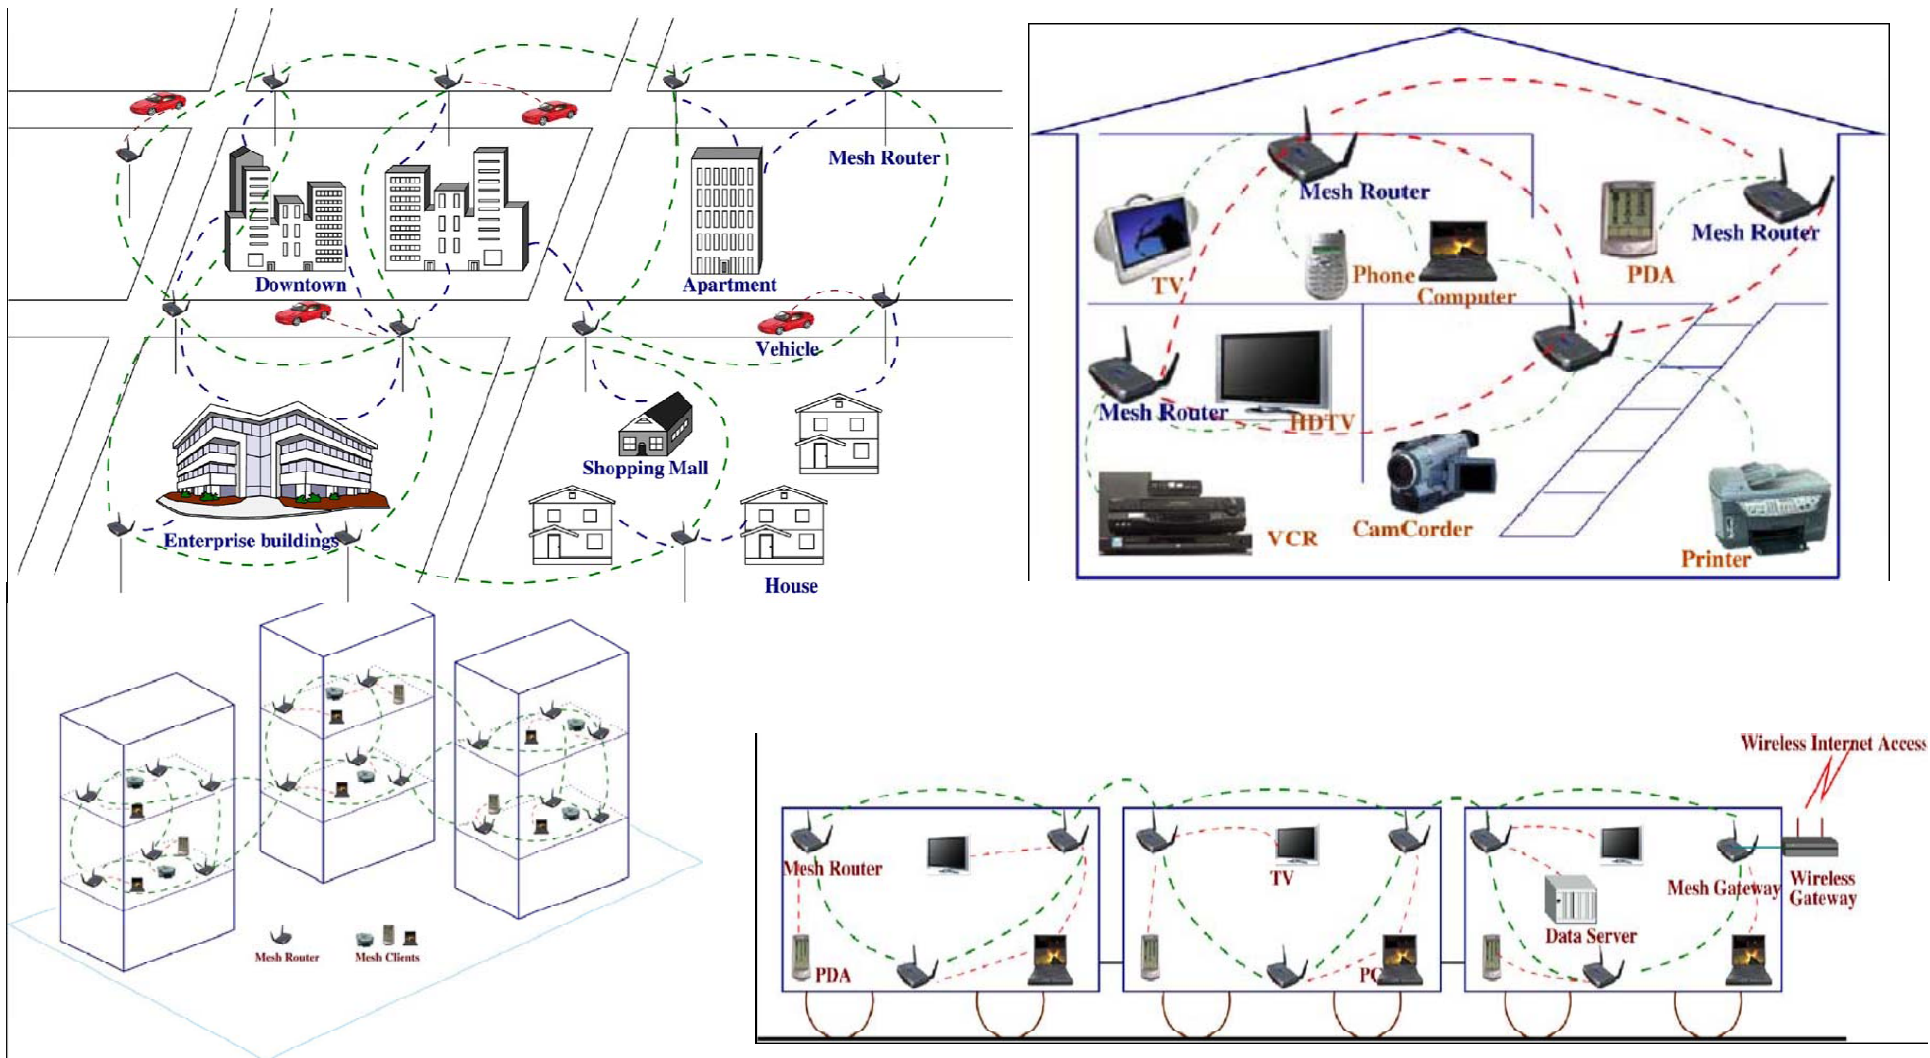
Mesh Router
Downtown
Apartment
Vehicle
Shopping Mall
Enterprise buildings
House

Mesh Router
TV
Phone
Computer
PDA
Mesh Router
Mesh Router
HDTV
VCR
CamCorder
Printer

Mesh Router
Mesh Clients

Wireless Internet Access
Mesh Router
TV
Mesh Gateway
Wireless Gateway
Data Server
PDA
PC